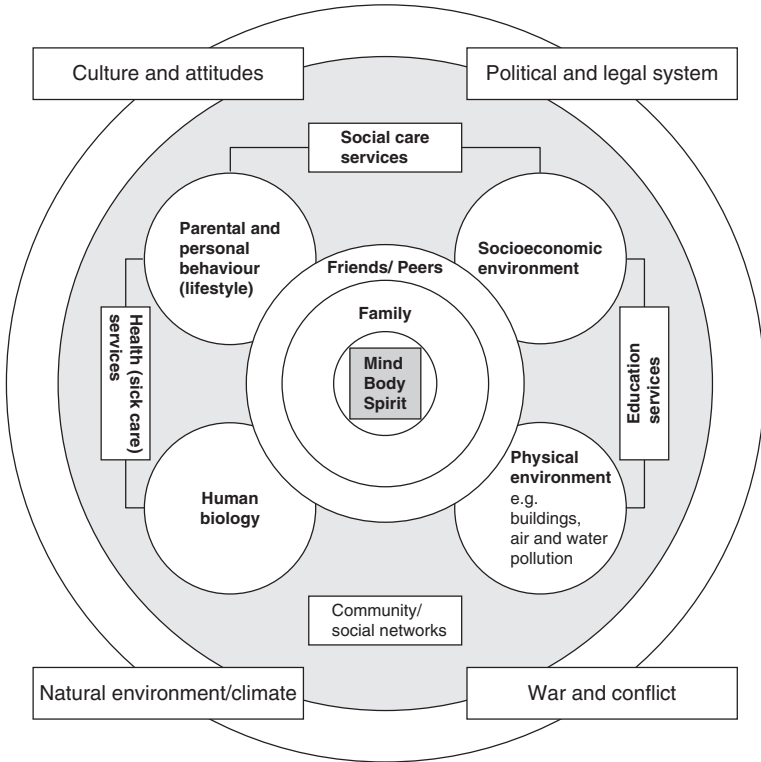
Culture and attitudes

Political and legal system

Social care services

Parental and personal behaviour (lifestyle)

Socioeconomic environment

Friends/ Peers

Family

Health (sick care) services

Mind
Body
Spirit

Education services

Human biology

Physical environment
e.g. buildings, air and water pollution

Community/ social networks

Natural environment/climate

War and conflict